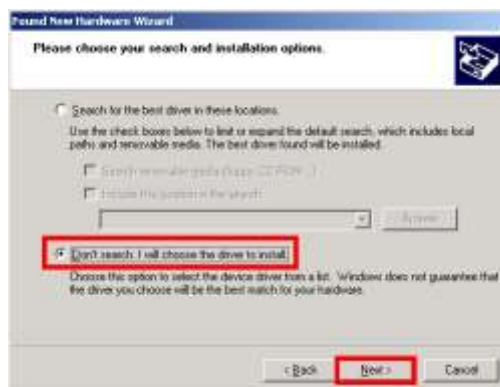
Found New Hardware Wizard

Please choose your search and installation options.

Search for the best driver in these locations.

Use the check boxes below to limit or expand the default search, which includes local paths and removable media. The best driver found will be installed.

Search removable media (floppy, CD-ROM...)

Include this location in the search:

Browse

Don't search. I will choose the driver to install.

Choose this option to select the device driver from a list. Windows does not guarantee that the driver you choose will be the best match for your hardware.

< Back Next > Cancel